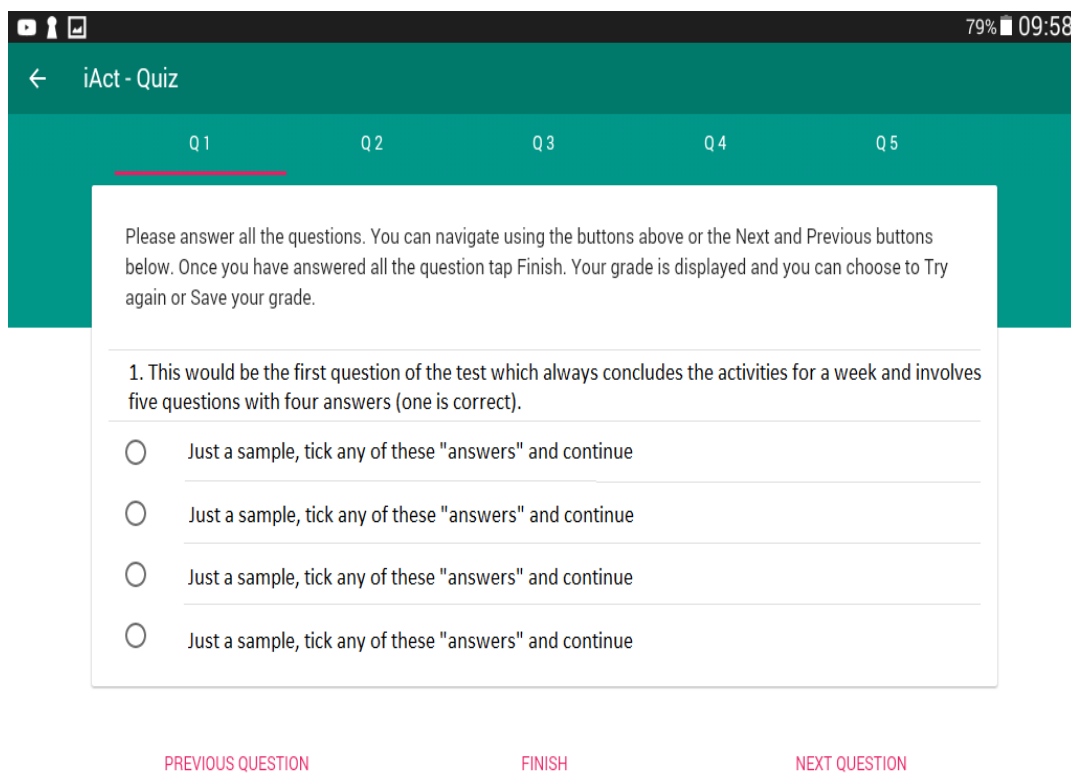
79% 09:58

iAct - Quiz

Q1 Q2 Q3 Q4 Q5

Please answer all the questions. You can navigate using the buttons above or the Next and Previous buttons below. Once you have answered all the question tap Finish. Your grade is displayed and you can choose to Try again or Save your grade.

1. This would be the first question of the test which always concludes the activities for a week and involves five questions with four answers (one is correct).

Just a sample, tick any of these "answers" and continue

Just a sample, tick any of these "answers" and continue

Just a sample, tick any of these "answers" and continue

Just a sample, tick any of these "answers" and continue

PREVIOUS QUESTION FINISH NEXT QUESTION